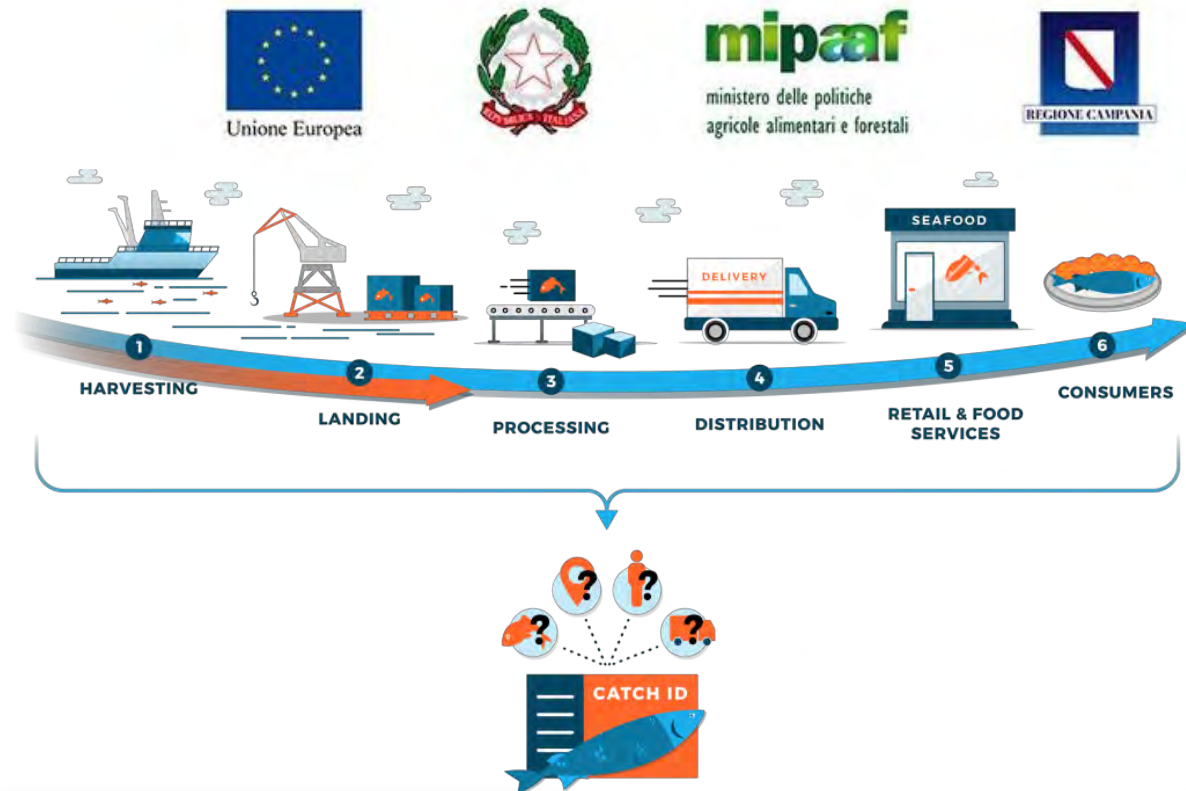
Unione Europea

REPUBBLICA ITALIANA

mipaaf

ministero delle politiche agricole alimentari e forestali

REGIONE CAMPANIA

SEAFOOD

DELIVERY

1 HARVESTING

2 LANDING

3 PROCESSING

4 DISTRIBUTION

5 RETAIL & FOOD SERVICES

6 CONSUMERS

?

?

?

?

CATCH ID